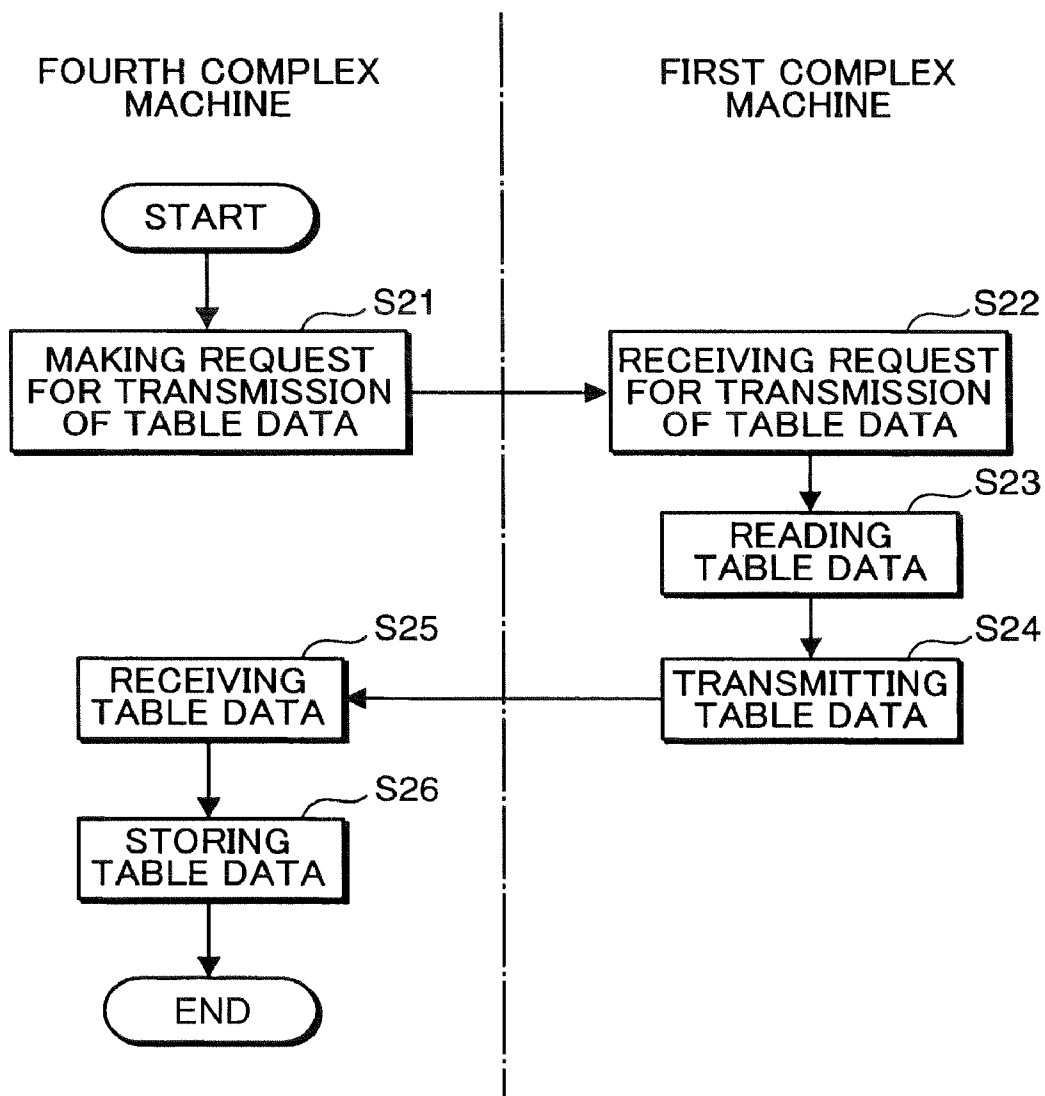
FOURTH COMPLEX MACHINE

FIRST COMPLEX MACHINE

START

S21

MAKING REQUEST FOR TRANSMISSION OF TABLE DATA

S22

RECEIVING REQUEST FOR TRANSMISSION OF TABLE DATA

S23

READING TABLE DATA

S24

TRANSMITTING TABLE DATA

S25

RECEIVING TABLE DATA

S26

STORING TABLE DATA

END